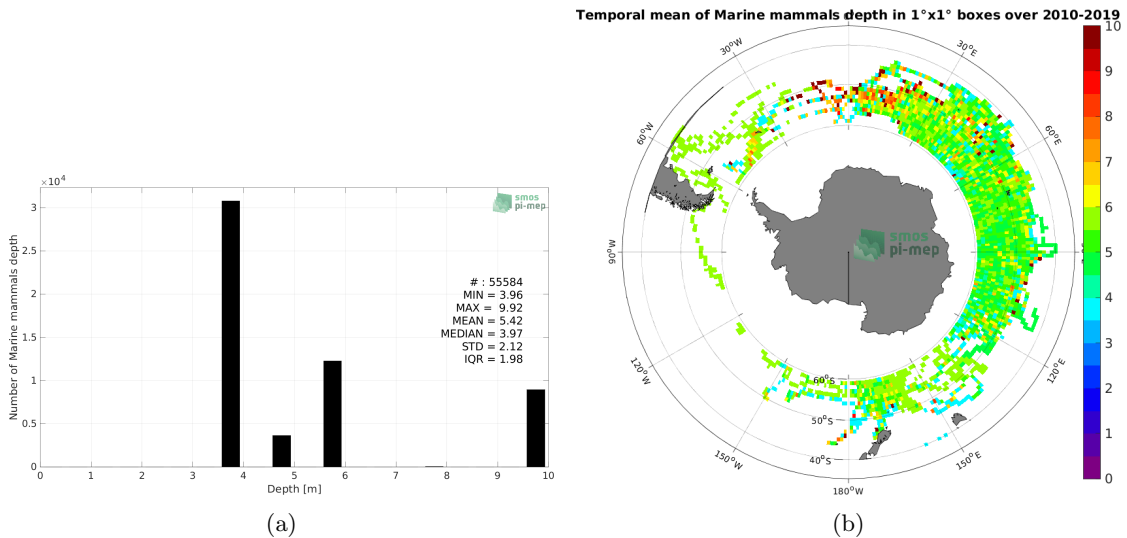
$\times10^4$

3

2.5

2

1.5

1

0.5

0

Number of Marine mammals depth

smos pi-mep

# : 55584
MIN = 3.96
MAX = 9.92
MEAN = 5.42
MEDIAN = 3.97
STD = 2.12
IQR = 1.98

0 1 2 3 4 5 6 7 8 9 10

Depth [m]

(a)

Temporal mean of Marine mammals depth in 1°x1° boxes over 2010-2019

0°
30°E
60°E
90°E
120°E
150°E
180°W
150°W
120°W
90°W
60°W
30°W
60°S
50°S
40°S

smos pi-mep

10
9
8
7
6
5
4
3
2
1
0

(b)